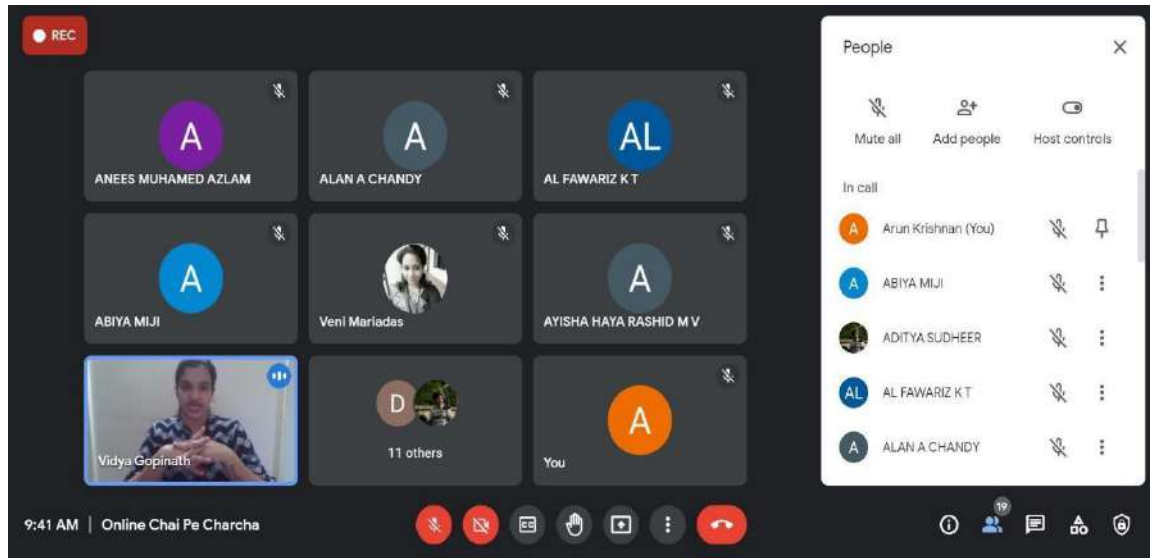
REC

A
ANEES MUHAMED AZLAM

A
ALAN A CHANDY

AL
AL FAWARIZ K T

A
ABIYA MIJI

Veni Mariadas

A
AYISHA HAYA RASHID M V

Vidya Gopinath

D
11 others

A
You

People

Mute all
Add people
Host controls

In call

A Arun Krishnan (You)
A ABIYA MIJI
ADITYA SUDHEER
AL AL FAWARIZ K T
A ALAN A CHANDY

9:41 AM | Online Chai Pe Charcha

19